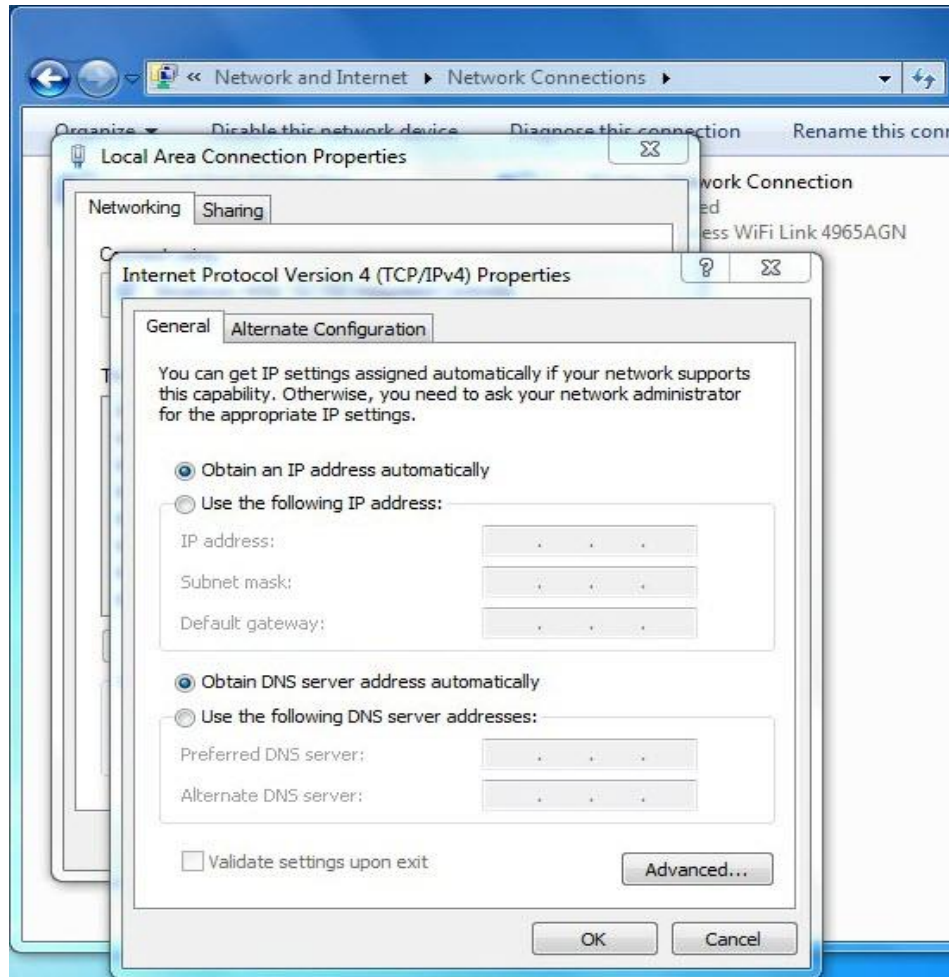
« Network and Internet ▸ Network Connections ▸

Organize ▾ Disable this network device Diagnose this connection Rename this conn

Local Area Connection Properties

Networking Sharing

work Connection
ed
ess WiFi Link 4965AGN

Internet Protocol Version 4 (TCP/IPv4) Properties

General Alternate Configuration

You can get IP settings assigned automatically if your network supports this capability. Otherwise, you need to ask your network administrator for the appropriate IP settings.

Obtain an IP address automatically
Use the following IP address:
IP address:
Subnet mask:
Default gateway:

Obtain DNS server address automatically
Use the following DNS server addresses:
Preferred DNS server:
Alternate DNS server:

Validate settings upon exit

Advanced...

OK Cancel